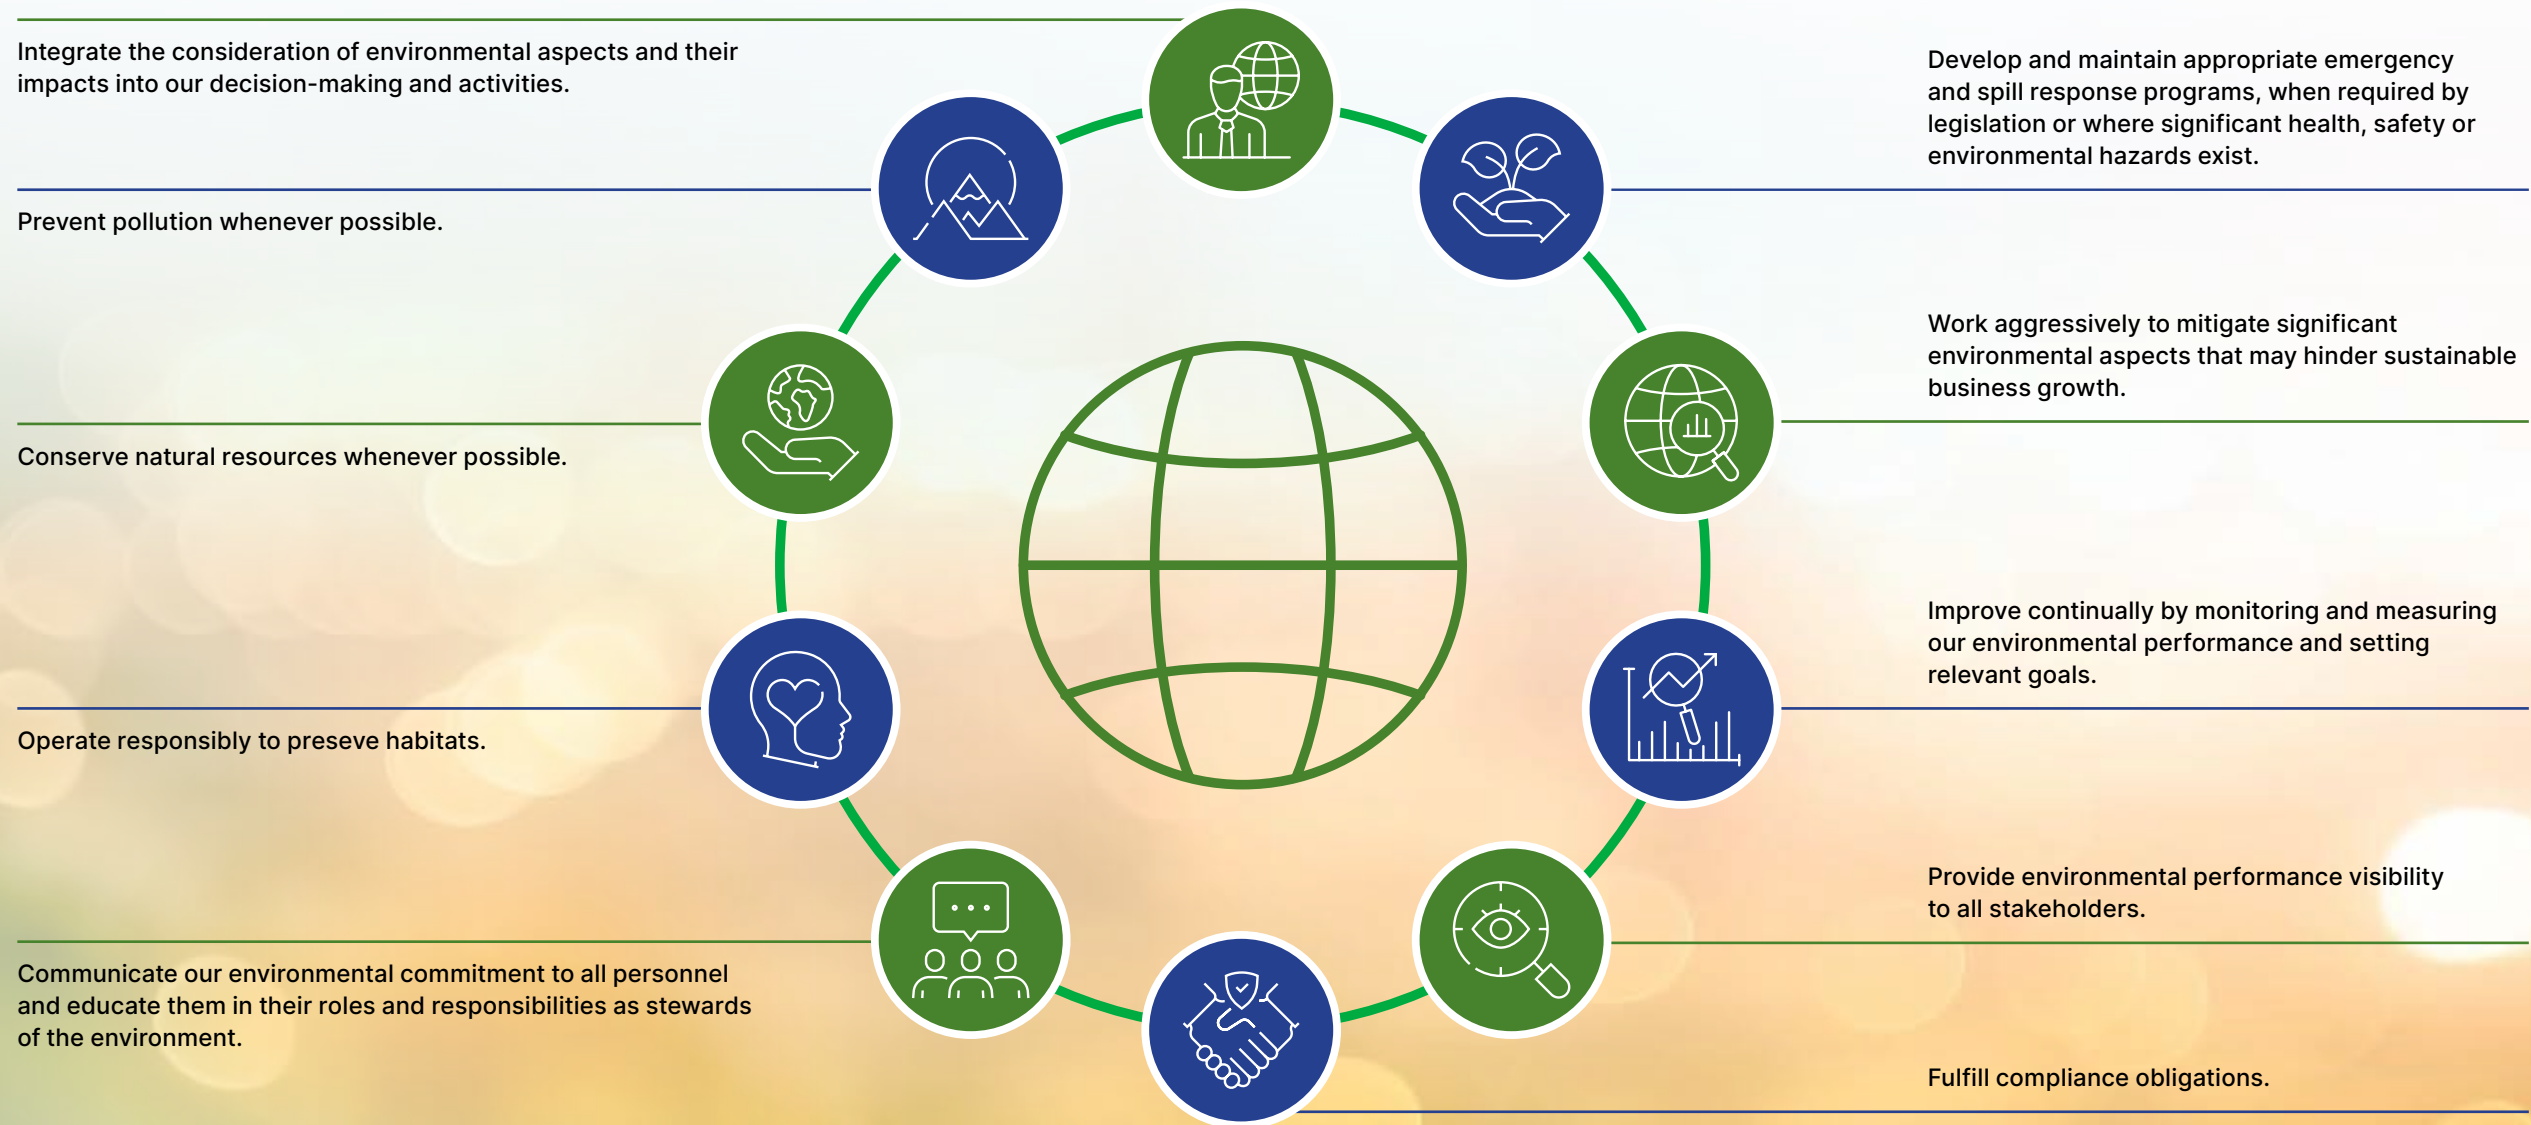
Integrate the consideration of environmental aspects and their impacts into our decision-making and activities.

Prevent pollution whenever possible.

Conserve natural resources whenever possible.

Operate responsibly to preseve habitats.

Communicate our environmental commitment to all personnel and educate them in their roles and responsibilities as stewards of the environment.

Develop and maintain appropriate emergency and spill response programs, when required by legislation or where significant health, safety or environmental hazards exist.

Work aggressively to mitigate significant environmental aspects that may hinder sustainable business growth.

Improve continually by monitoring and measuring our environmental performance and setting relevant goals.

Provide environmental performance visibility to all stakeholders.

Fulfill compliance obligations.